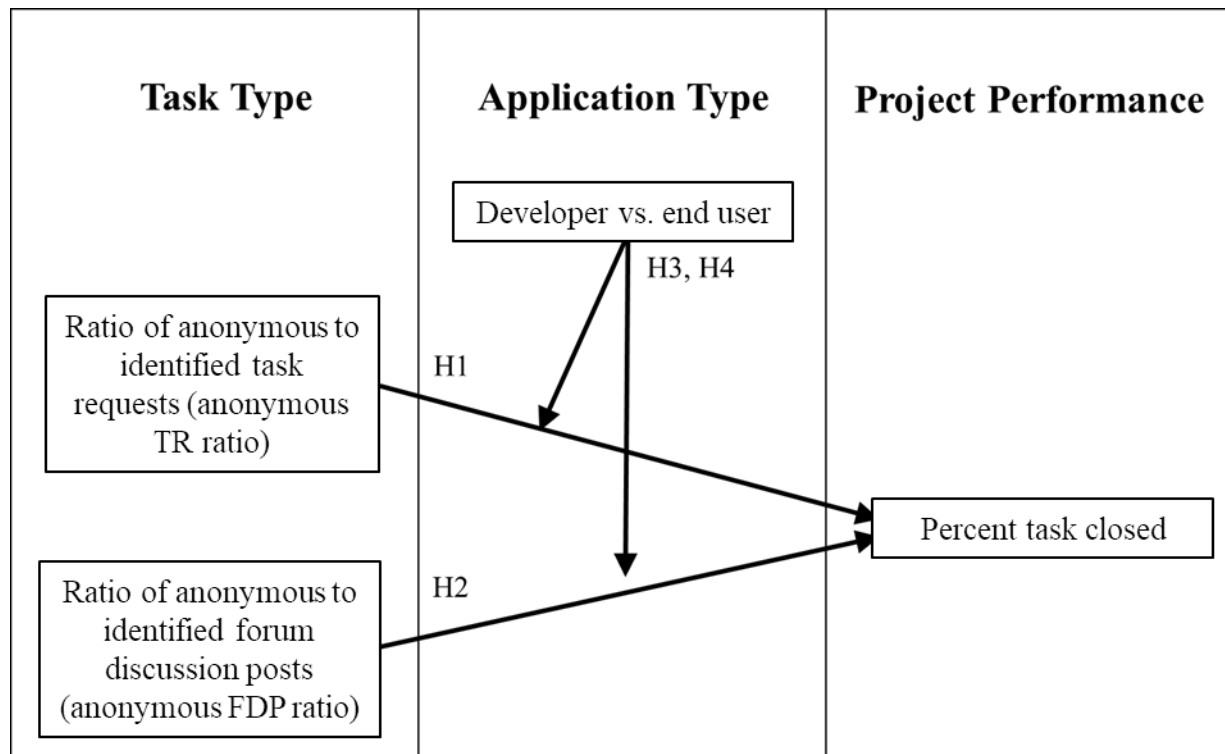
Task Type

Application Type

Project Performance

Developer vs. end user

H3, H4

Ratio of anonymous to identified task requests (anonymous TR ratio)

H1

Percent task closed

Ratio of anonymous to identified forum discussion posts (anonymous FDP ratio)

H2